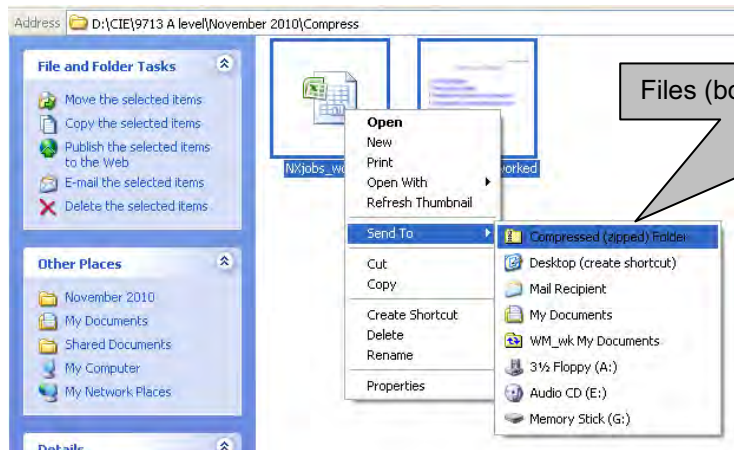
Address D:\CIE\9713 A level\November 2010\Compress

File and Folder Tasks

Move the selected items
Copy the selected items
Publish the selected items to the Web
E-mail the selected items
Delete the selected items

Other Places

November 2010
My Documents
Shared Documents
My Computer
My Network Places

Details

NXjobs_wo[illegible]
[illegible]worked

Open
New
Print
Open With
Refresh Thumbnail
Send To
Cut
Copy
Create Shortcut
Delete
Rename
Properties

Compressed (zipped) Folder
Desktop (create shortcut)
Mail Recipient
My Documents
WM_wk My Documents
3½ Floppy (A:)
Audio CD (E:)
Memory Stick (G:)

Files (bo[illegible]